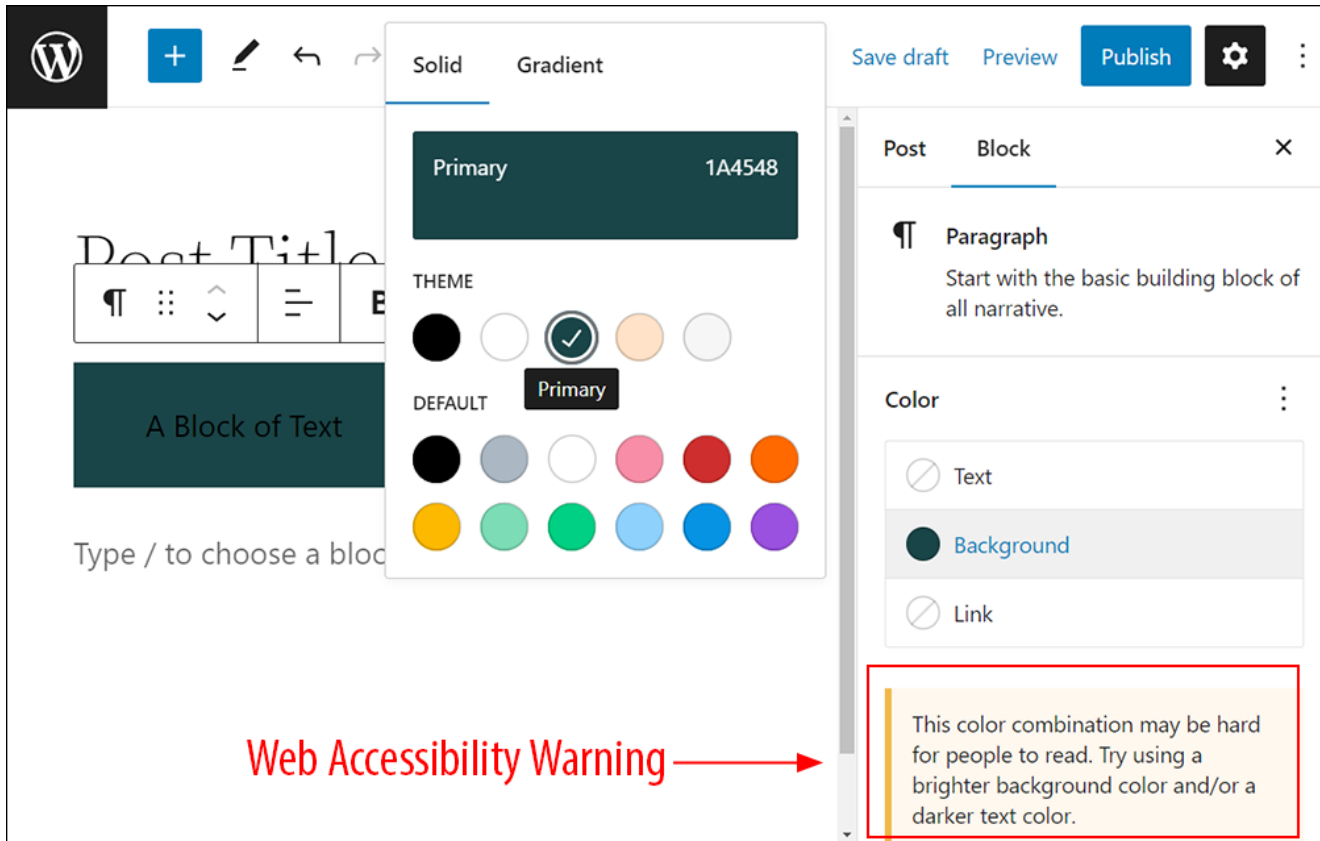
Save draft Preview Publish

Solid Gradient

Primary 1A4548

THEME

Primary

DEFAULT

Post Title

A Block of Text

Type / to choose a bloc

Post Block

Paragraph

Start with the basic building block of all narrative.

Color

Text

Background

Link

This color combination may be hard for people to read. Try using a brighter background color and/or a darker text color.

Web Accessibility Warning